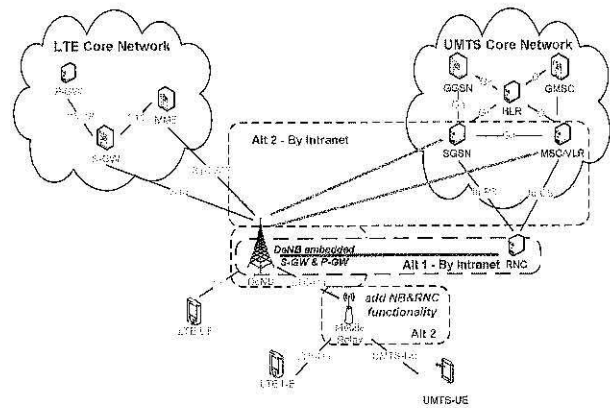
LTE Core Network

UMTS Core Network

GGSN
HLR
GMSC
SGSN
MSC/VLR
S-GW
MME
RNC

Alt 2 - By Intranet

DeNB embedded
S-GW & P-GW

Alt 1 - By Intranet

DeNB

add NB&RNC
functionality

Alt 2

LTE UE

LTE UE

UMTS-UE

Relay